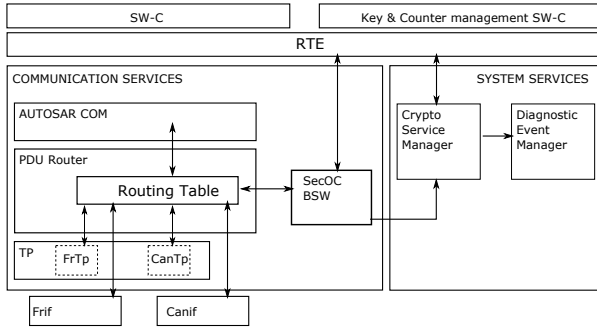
SW-C

Key & Counter management SW-C

RTE

COMMUNICATION SERVICES

AUTOSAR COM

PDU Router

Routing Table

SecOC BSW

TP

FrTp

CanTp

SYSTEM SERVICES

Crypto Service Manager

Diagnostic Event Manager

Frif

Canif